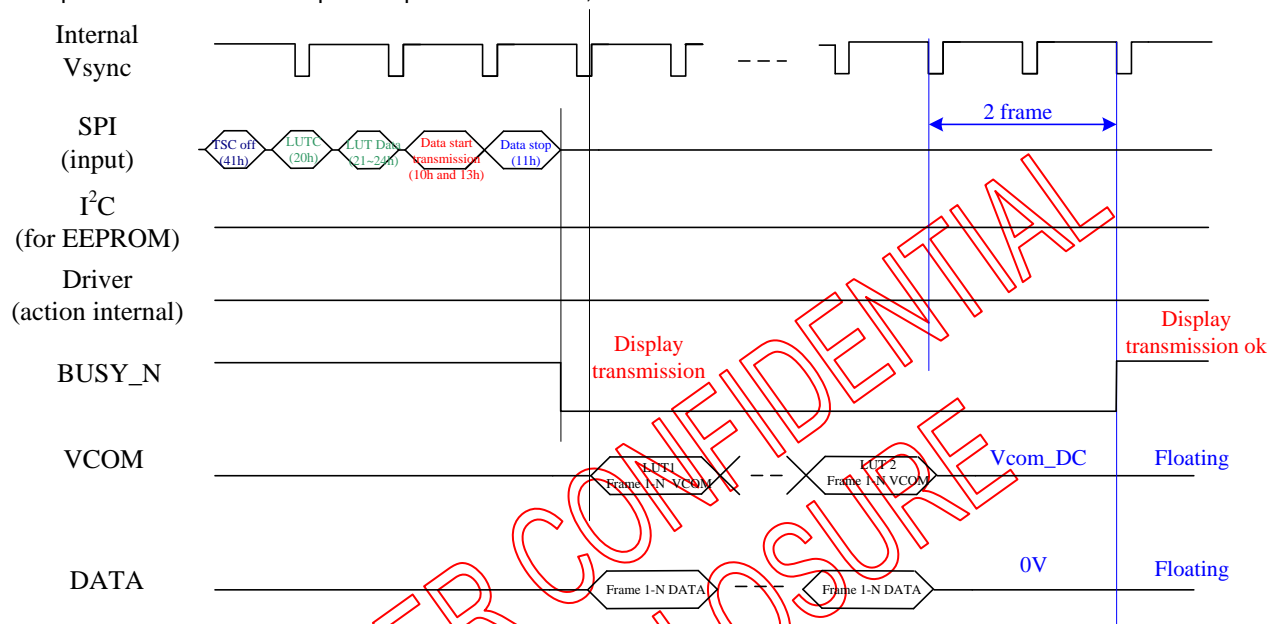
Internal Vsync

SPI (input)

TSC off (41h)

LUTC (20h)

LUT Data (21~24h)

Data start transmission (10h and 13h)

Data stop (11h)

2 frame

$I^2C$ (for EEPROM)

Driver (action internal)

BUSY_N

Display transmission

Display transmission ok

VCOM

LUT1 Frame 1-N VCOM

LUT 2 Frame 1-N VCOM

Vcom_DC

Floating

DATA

Frame 1-N DATA

Frame 1-N DATA

0V

Floating

CONFIDENTIAL

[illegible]ER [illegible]OSURE